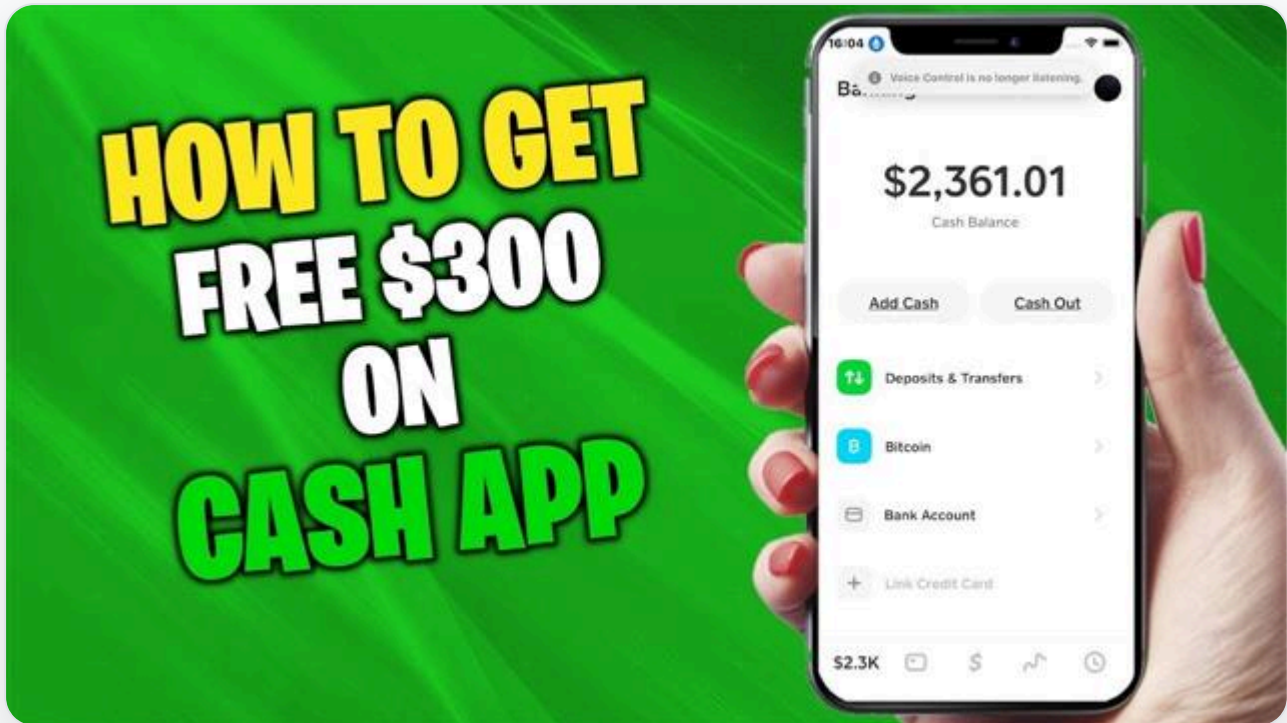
HOW TO GET FREE $300 ON CASH APP

16:04

Voice Control is no longer listening.

Ba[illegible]

$2,361.01

Cash Balance

Add Cash

Cash Out

Deposits & Transfers

B

Bitcoin

Bank Account

Link Credit Card

$2.3K

$